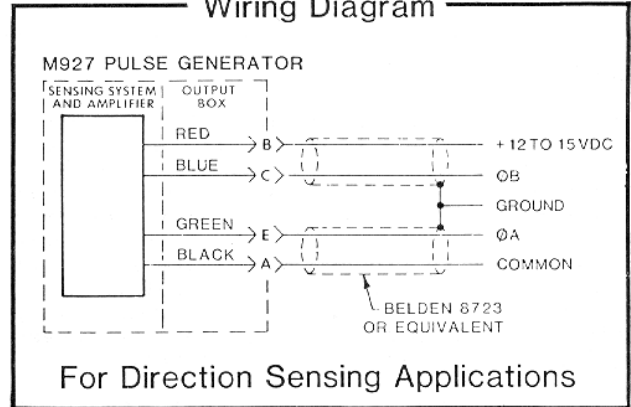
Wiring Diagram

M927 PULSE GENERATOR

SENSING SYSTEM AND AMPLIFIER

OUTPUT BOX

RED

B

BLUE

C

GREEN

E

BLACK

A

+12 TO 15VDC

ØB

GROUND

ØA

COMMON

BELDEN 8723 OR EQUIVALENT

For Direction Sensing Applications